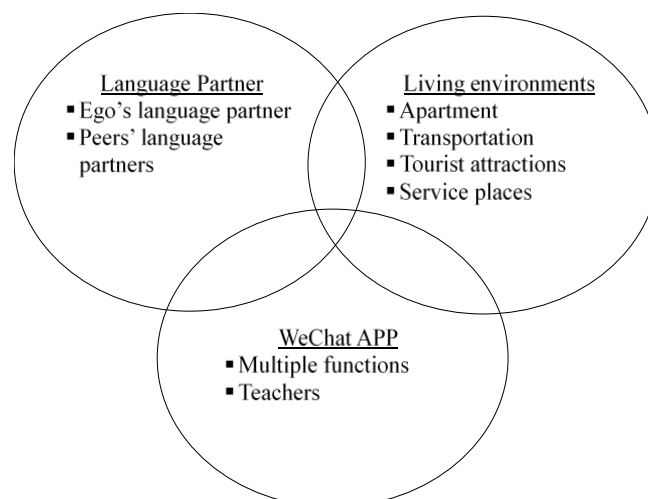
Language Partner
▪ Ego's language partner
▪ Peers' language partners

Living environments
▪ Apartment
▪ Transportation
▪ Tourist attractions
▪ Service places

WeChat APP
▪ Multiple functions
▪ Teachers